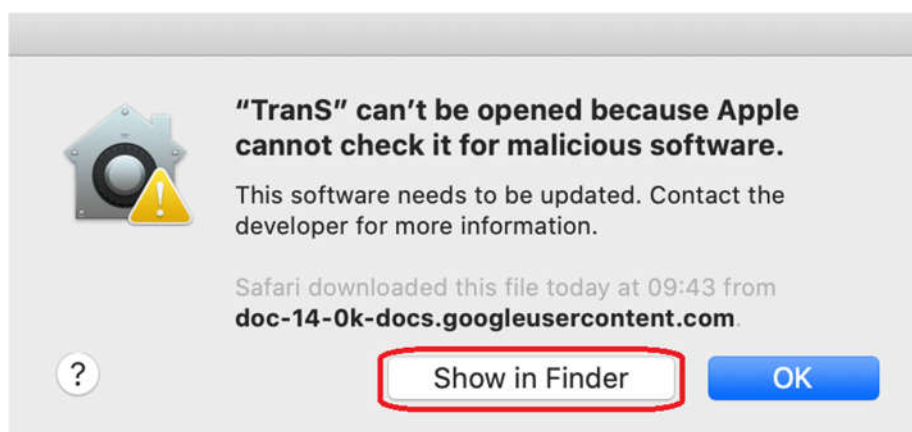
“TranS” can’t be opened because Apple cannot check it for malicious software.

This software needs to be updated. Contact the developer for more information.

Safari downloaded this file today at 09:43 from **doc-14-0k-docs.googleusercontent.com**.

?

Show in Finder

OK